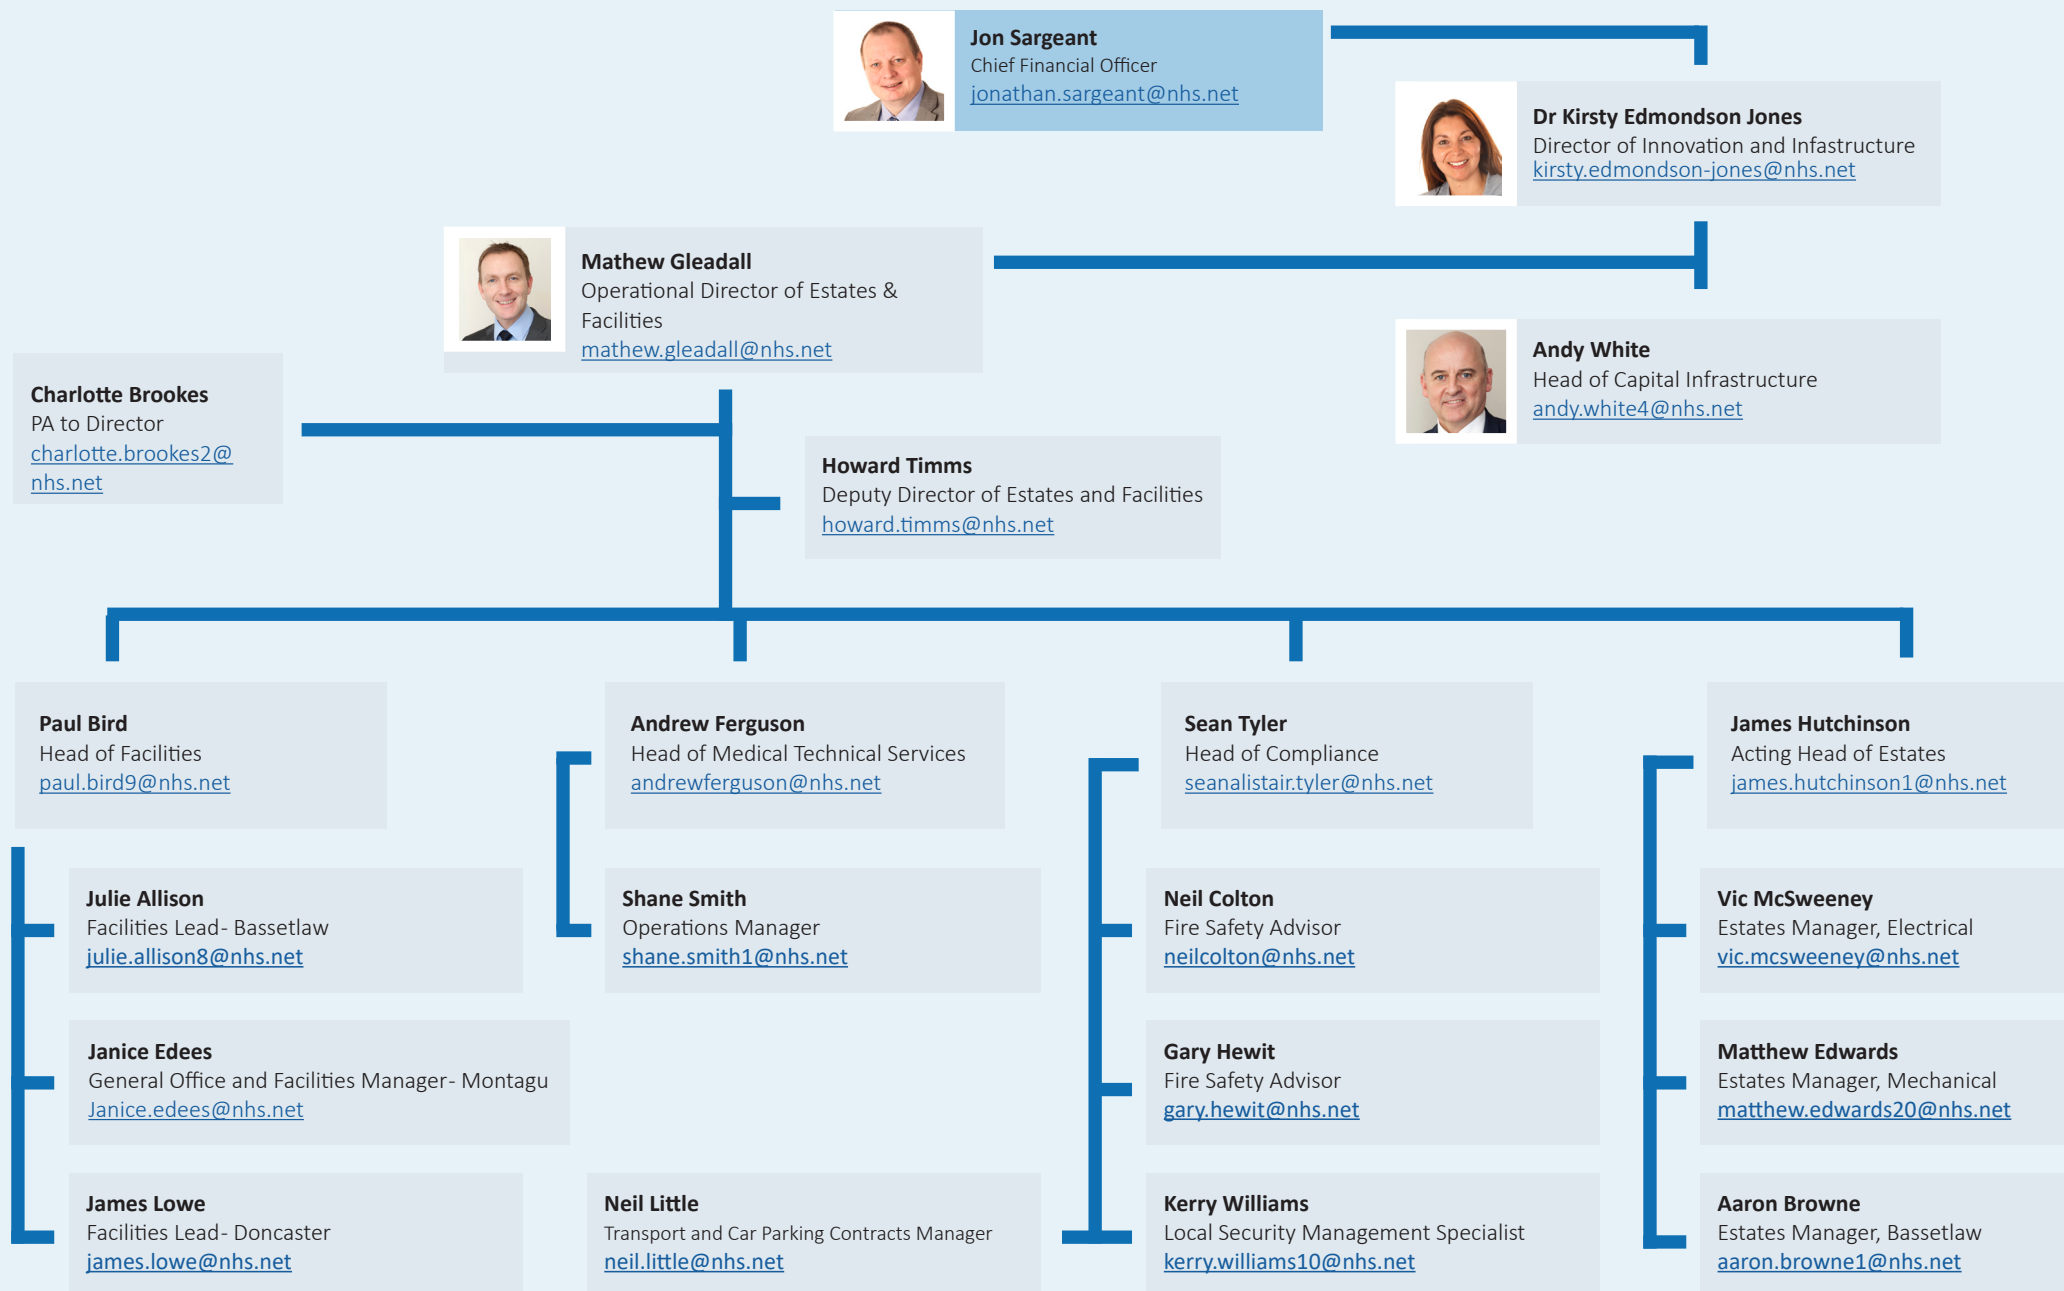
Jon Sargeant
Chief Financial Officer
jonathan.sargeant@nhs.net

Dr Kirsty Edmondson Jones
Director of Innovation and Infastructure
kirsty.edmondson-jones@nhs.net

Mathew Gleadall
Operational Director of Estates & Facilities
mathew.gleadall@nhs.net

Andy White
Head of Capital Infrastructure
andy.white4@nhs.net

Charlotte Brookes
PA to Director
charlotte.brookes2@nhs.net

Howard Timms
Deputy Director of Estates and Facilities
howard.timms@nhs.net

Paul Bird
Head of Facilities
paul.bird9@nhs.net

Julie Allison
Facilities Lead- Bassetlaw
julie.allison8@nhs.net

Janice Edees
General Office and Facilities Manager- Montagu
Janice.edees@nhs.net

James Lowe
Facilities Lead- Doncaster
james.lowe@nhs.net

Andrew Ferguson
Head of Medical Technical Services
andrewferguson@nhs.net

Shane Smith
Operations Manager
shane.smith1@nhs.net

Neil Little
Transport and Car Parking Contracts Manager
neil.little@nhs.net

Sean Tyler
Head of Compliance
seanalistair.tyler@nhs.net

Neil Colton
Fire Safety Advisor
neilcolton@nhs.net

Gary Hewit
Fire Safety Advisor
gary.hewit@nhs.net

Kerry Williams
Local Security Management Specialist
kerry.williams10@nhs.net

James Hutchinson
Acting Head of Estates
james.hutchinson1@nhs.net

Vic McSweeney
Estates Manager, Electrical
vic.mcsweeney@nhs.net

Matthew Edwards
Estates Manager, Mechanical
matthew.edwards20@nhs.net

Aaron Browne
Estates Manager, Bassetlaw
aaron.browne1@nhs.net